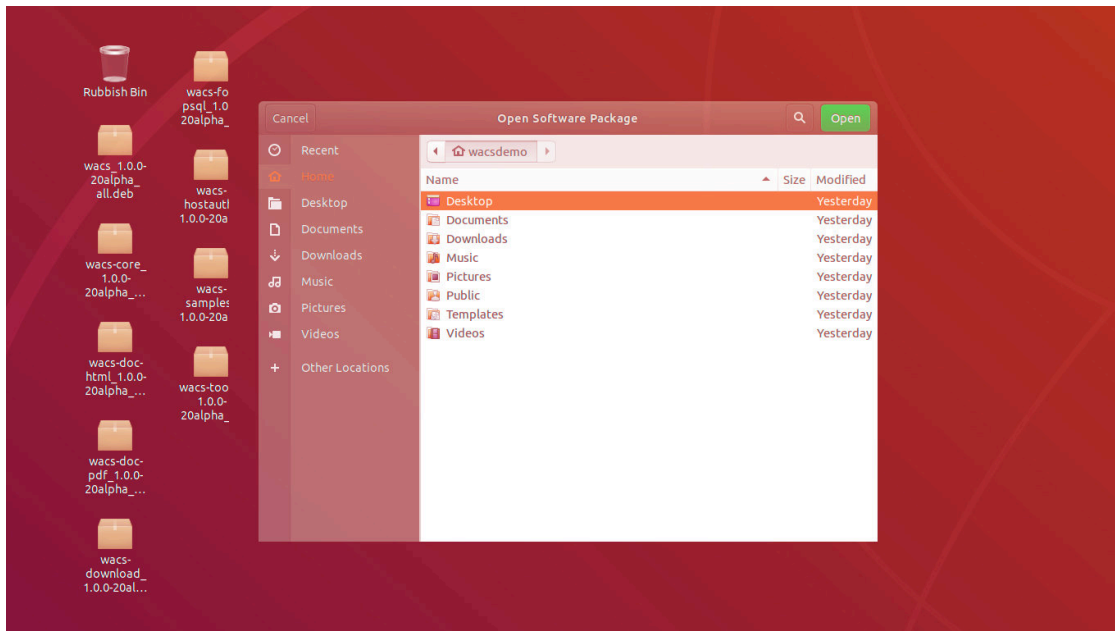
Rubbish Bin

wacs_1.0.0-20alpha_all.deb

wacs-core_1.0.0-20alpha_...

wacs-doc-html_1.0.0-20alpha_...

wacs-doc-pdf_1.0.0-20alpha_...

wacs-download_1.0.0-20al...

wacs-fo psql_1.0 20alpha_

wacs-hostautl 1.0.0-20a

wacs-samples 1.0.0-20a

wacs-too 1.0.0-20alpha_

Cancel

Open Software Package

Open

Recent
Home
Desktop
Documents
Downloads
Music
Pictures
Videos
Other Locations

wacsdemo

| Name | Size | Modified |
|---|---|---|
| Desktop | | Yesterday |
| Documents | | Yesterday |
| Downloads | | Yesterday |
| Music | | Yesterday |
| Pictures | | Yesterday |
| Public | | Yesterday |
| Templates | | Yesterday |
| Videos | | Yesterday |